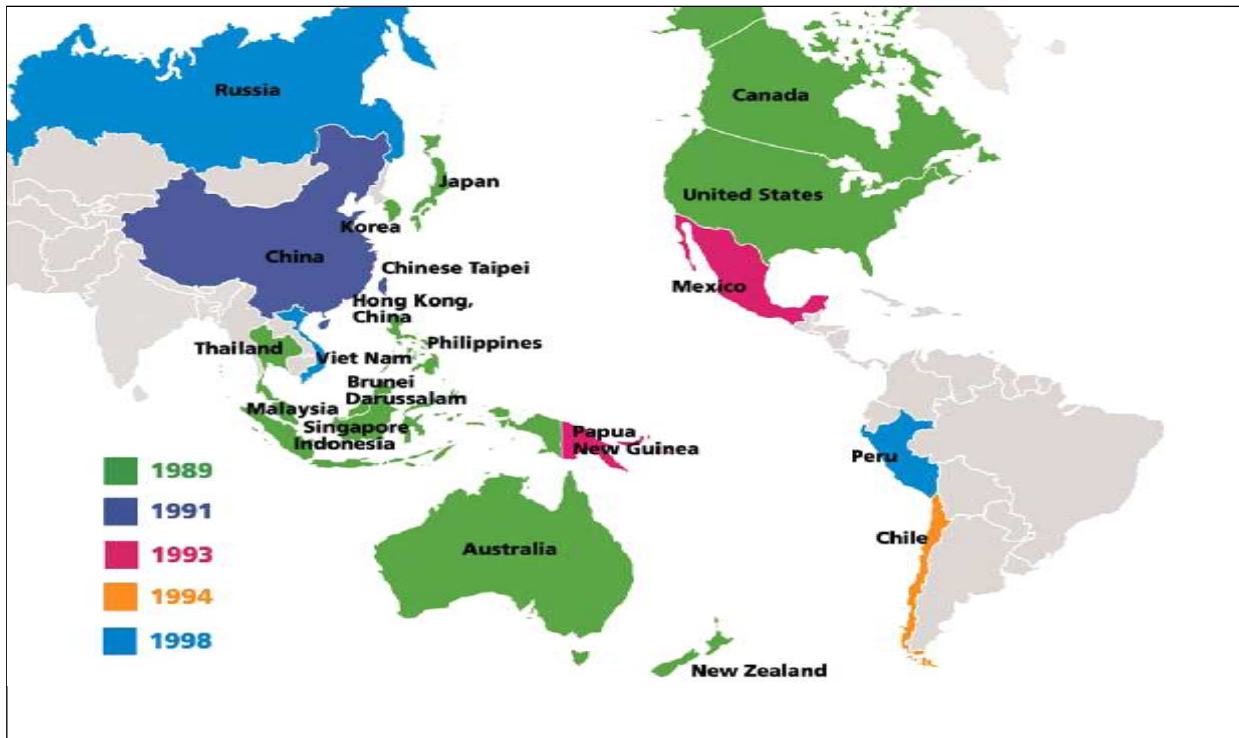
Russia
Canada
Japan
United States
Korea
China
Chinese Taipei
Mexico
Hong Kong, China
Philippines
Thailand
Viet Nam
Brunei Darussalam
Malaysia
Singapore
Indonesia
Papua New Guinea
Peru
1989
1991
1993
1994
1998
Australia
Chile
New Zealand